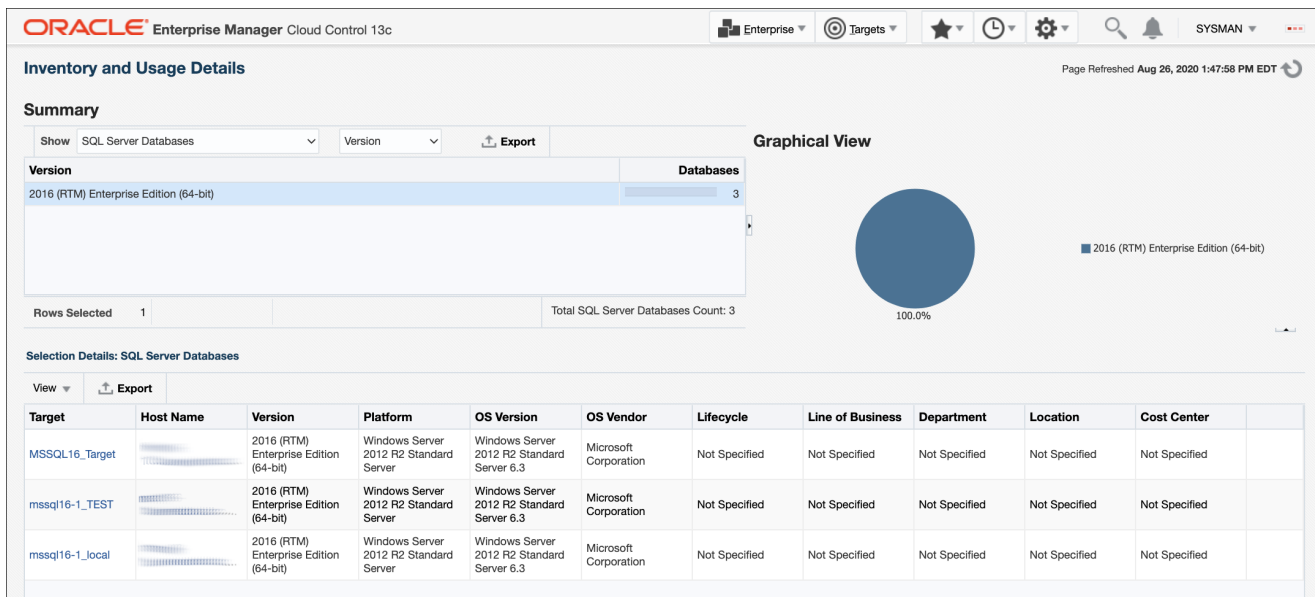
ORACLE Enterprise Manager Cloud Control 13c

Enterprise ▾ Targets ▾ SYSMAN ▾

Inventory and Usage Details

Page Refreshed Aug 26, 2020 1:47:58 PM EDT

Summary

Show SQL Server Databases Version Export

| Version | Databases |
|---|---|
| 2016 (RTM) Enterprise Edition (64-bit) | 3 |

Rows Selected 1

Total SQL Server Databases Count: 3

Graphical View

2016 (RTM) Enterprise Edition (64-bit)

100.0%

Selection Details: SQL Server Databases

View ▾ Export

| Target | Host Name | Version | Platform | OS Version | OS Vendor | Lifecycle | Line of Business | Department | Location | Cost Center |
|---|---|---|---|---|---|---|---|---|---|---|
| MSSQL16_Target | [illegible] | 2016 (RTM) Enterprise Edition (64-bit) | Windows Server 2012 R2 Standard Server | Windows Server 2012 R2 Standard Server 6.3 | Microsoft Corporation | Not Specified | Not Specified | Not Specified | Not Specified | Not Specified |
| mssql16-1_TEST | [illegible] | 2016 (RTM) Enterprise Edition (64-bit) | Windows Server 2012 R2 Standard Server | Windows Server 2012 R2 Standard Server 6.3 | Microsoft Corporation | Not Specified | Not Specified | Not Specified | Not Specified | Not Specified |
| mssql16-1_local | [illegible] | 2016 (RTM) Enterprise Edition (64-bit) | Windows Server 2012 R2 Standard Server | Windows Server 2012 R2 Standard Server 6.3 | Microsoft Corporation | Not Specified | Not Specified | Not Specified | Not Specified | Not Specified |